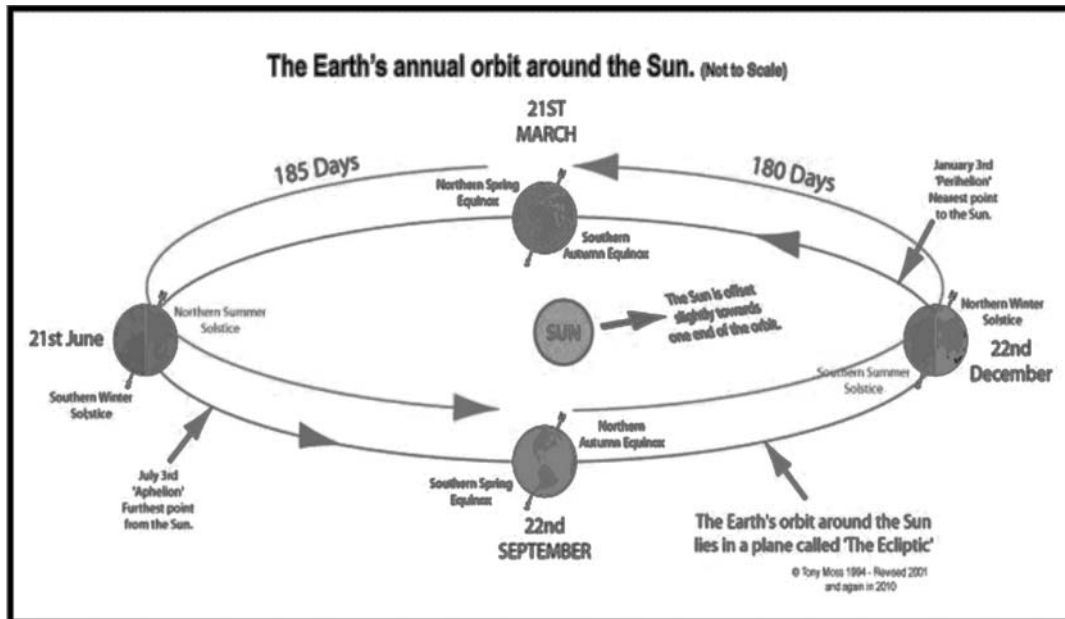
The Earth's annual orbit around the Sun. (Not to Scale)

21ST MARCH

185 Days

180 Days

Northern Spring Equinox

Southern Autumn Equinox

January 3rd 'Perihelion' Nearest point to the Sun.

21st June

Northern Summer Solstice

Southern Winter Solstice

SUN

The Sun is offset slightly towards one end of the orbit.

Northern Winter Solstice

22nd December

Southern Summer Solstice

Northern Autumn Equinox

Southern Spring Equinox

July 3rd 'Aphelion' Furthest point from the Sun.

22nd SEPTEMBER

The Earth's orbit around the Sun lies in a plane called 'The Ecliptic'

© Tony Moss 1994 - Revised 2001 and again in 2010